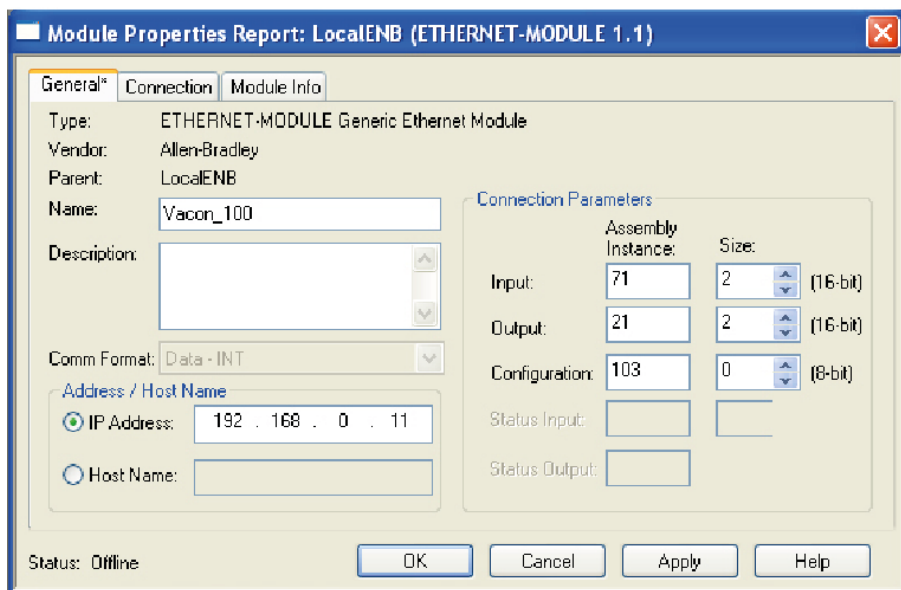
Module Properties Report: LocalENB (ETHERNET-MODULE 1.1)

General* Connection Module Info

Type: ETHERNET-MODULE Generic Ethernet Module
Vendor: Allen-Bradley
Parent: LocalENB
Name: Vacon_100
Description:
Comm Format: Data - INT

Address / Host Name
IP Address: 192 . 168 . 0 . 11
Host Name:

Connection Parameters

| | Assembly Instance: | Size: | |
|---|---|---|---|
| Input: | 71 | 2 | (16-bit) |
| Output: | 21 | 2 | (16-bit) |
| Configuration: | 103 | 0 | (8-bit) |
| Status Input: | | | |
| Status Output: | | | |

Status: Offline

OK Cancel Apply Help